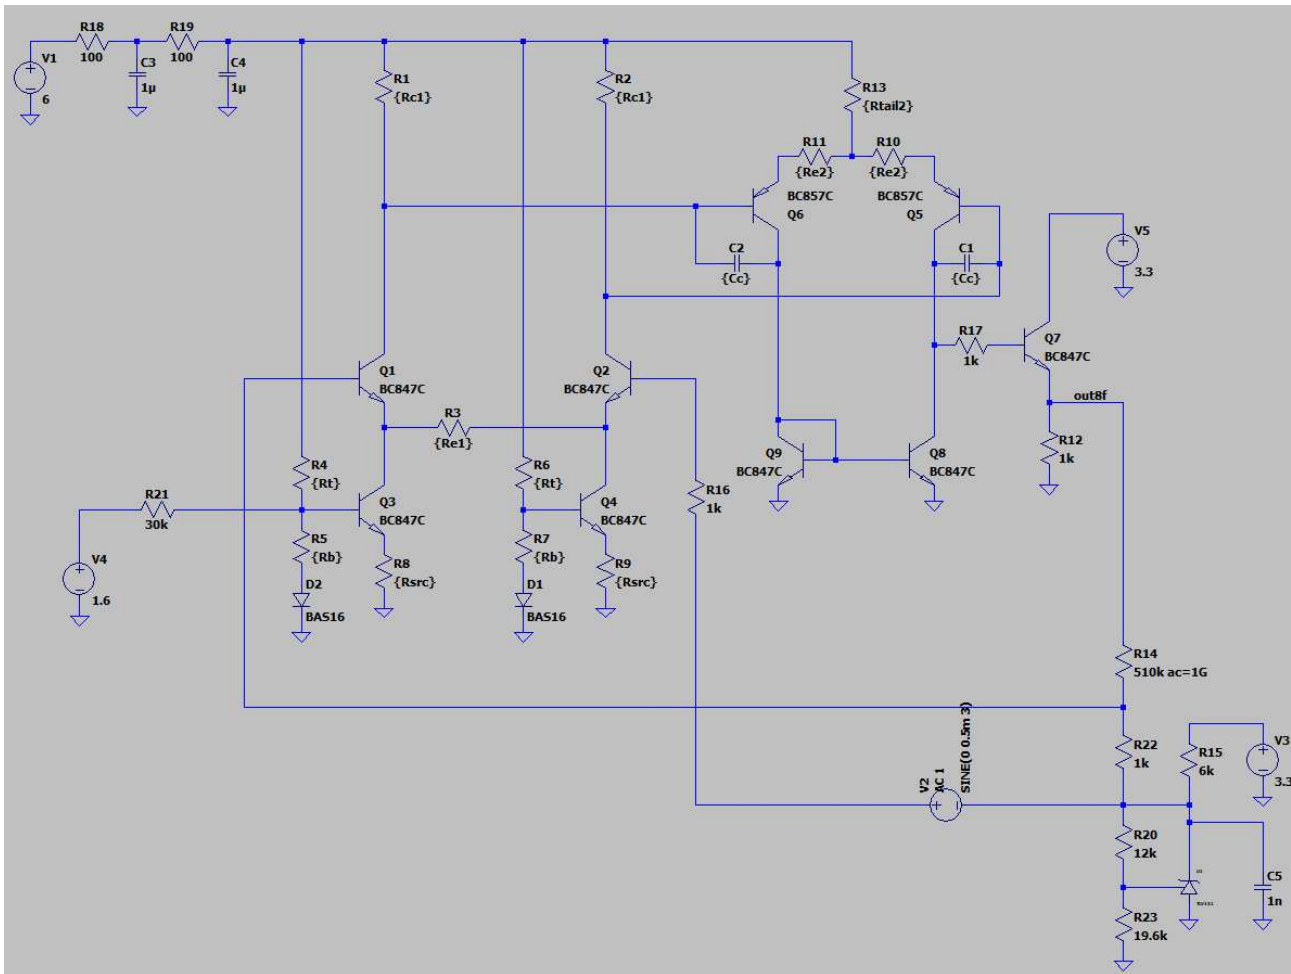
R18
100
R19
100
V1
6
C3
1µ
C4
1µ
R1
{Rc1}
R2
{Rc1}
R13
{Rtail2}
R11
{Re2}
R10
{Re2}
BC857C
Q6
BC857C
Q5
C2
{Cc}
C1
{Cc}
V5
3.3
R17
1k
Q7
BC847C
out8f
R12
1k
Q1
BC847C
Q2
BC847C
R3
{Re1}
Q9
BC847C
Q8
BC847C
R4
{Rt}
R6
{Rt}
R16
1k
R21
30k
Q3
BC847C
Q4
BC847C
R5
{Rb}
R7
{Rb}
R8
{Rsrc}
R9
{Rsrc}
V4
1.6
D2
BAS16
D1
BAS16
R14
510k ac=1G
R22
1k
R15
6k
V3
3.3
V2
AC 1
SINE(0 0.5m 3)
R20
12k
C5
1n
R23
19.6k